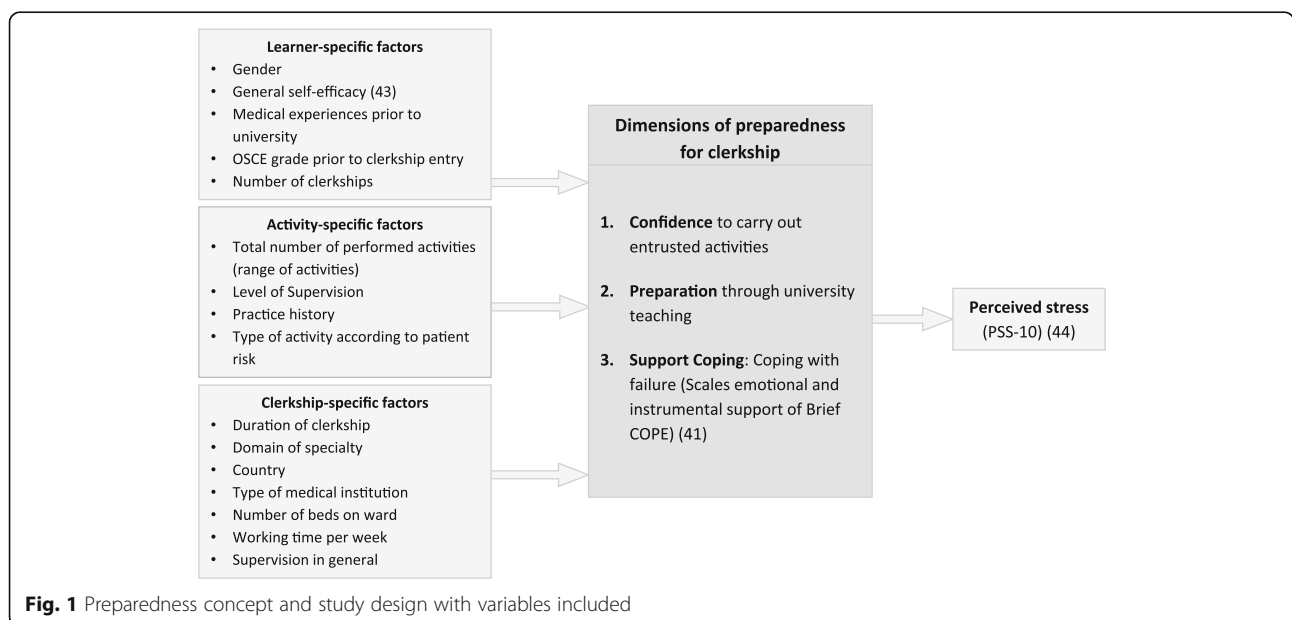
**Learner-specific factors**
- Gender
- General self-efficacy (43)
- Medical experiences prior to university
- OSCE grade prior to clerkship entry
- Number of clerkships

**Activity-specific factors**
- Total number of performed activities (range of activities)
- Level of Supervision
- Practice history
- Type of activity according to patient risk

**Clerkship-specific factors**
- Duration of clerkship
- Domain of specialty
- Country
- Type of medical institution
- Number of beds on ward
- Working time per week
- Supervision in general

**Dimensions of preparedness for clerkship**

1. **Confidence** to carry out entrusted activities
2. **Preparation** through university teaching
3. **Support Coping**: Coping with failure (Scales emotional and instrumental support of Brief COPE) (41)

**Perceived stress** (PSS-10) (44)

**Fig. 1** Preparedness concept and study design with variables included